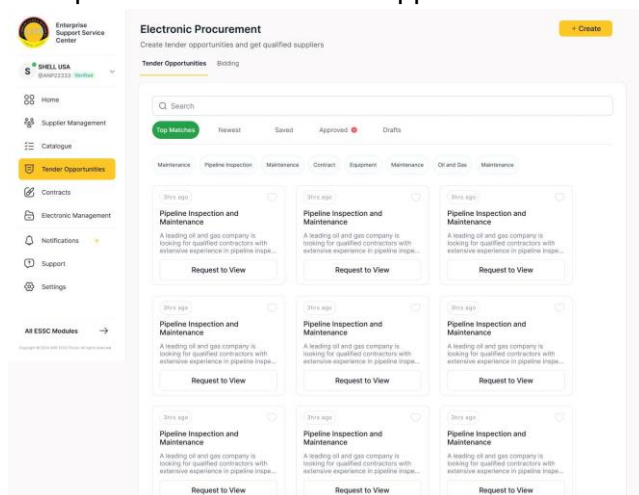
Enterprise Support Service Center

SHELL USA
@ANP22333 Verified

Home
Supplier Management
Catalogue
Tender Opportunities
Contracts
Electronic Management
Notifications
Support
Settings

All ESSC Modules

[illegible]

Electronic Procurement
Create tender opportunities and get qualified suppliers

+ Create

Tender Opportunities
Bidding

Search

Top Matches
Newest
Saved
Approved
Drafts

Maintenance
Pipeline Inspection
Maintenance
Contract
Equipment
Maintenance
Oil and Gas
Maintenance

3hrs ago
Pipeline Inspection and Maintenance
A leading oil and gas company is looking for qualified contractors with extensive experience in pipeline inspe...
Request to View

3hrs ago
Pipeline Inspection and Maintenance
A leading oil and gas company is looking for qualified contractors with extensive experience in pipeline inspe...
Request to View

3hrs ago
Pipeline Inspection and Maintenance
A leading oil and gas company is looking for qualified contractors with extensive experience in pipeline inspe...
Request to View

3hrs ago
Pipeline Inspection and Maintenance
A leading oil and gas company is looking for qualified contractors with extensive experience in pipeline inspe...
Request to View

3hrs ago
Pipeline Inspection and Maintenance
A leading oil and gas company is looking for qualified contractors with extensive experience in pipeline inspe...
Request to View

3hrs ago
Pipeline Inspection and Maintenance
A leading oil and gas company is looking for qualified contractors with extensive experience in pipeline inspe...
Request to View

3hrs ago
Pipeline Inspection and Maintenance
A leading oil and gas company is looking for qualified contractors with extensive experience in pipeline inspe...
Request to View

3hrs ago
Pipeline Inspection and Maintenance
A leading oil and gas company is looking for qualified contractors with extensive experience in pipeline inspe...
Request to View

3hrs ago
Pipeline Inspection and Maintenance
A leading oil and gas company is looking for qualified contractors with extensive experience in pipeline inspe...
Request to View